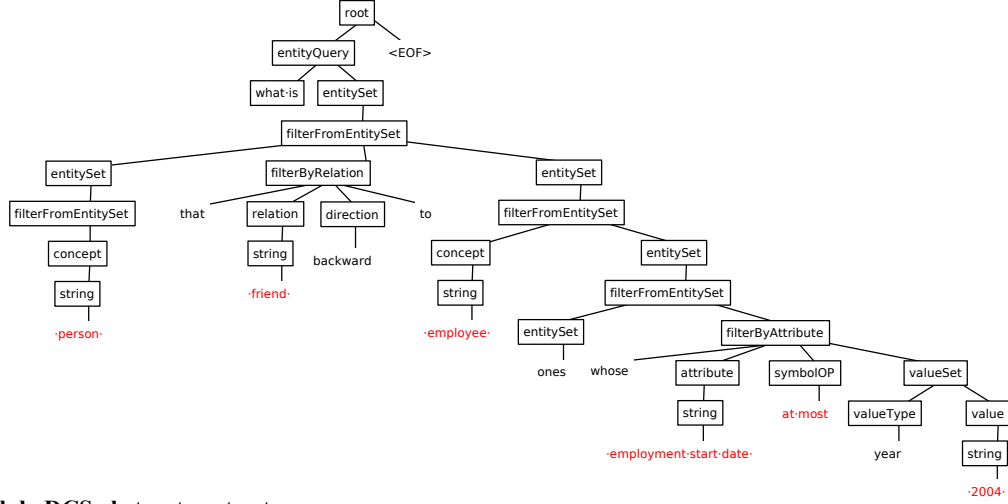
root
entityQuery
<EOF>
what·is
entitySet
filterFromEntitySet
entitySet
filterByRelation
entitySet
filterFromEntitySet
that
relation
direction
to
filterFromEntitySet
concept
string
backward
concept
entitySet
string
·friend·
string
filterFromEntitySet
·person·
·employee·
entitySet
filterByAttribute
ones
whose
attribute
symbolOP
valueSet
string
at·most
valueType
value
·employment·start·date·
year
string
·2004·
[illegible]